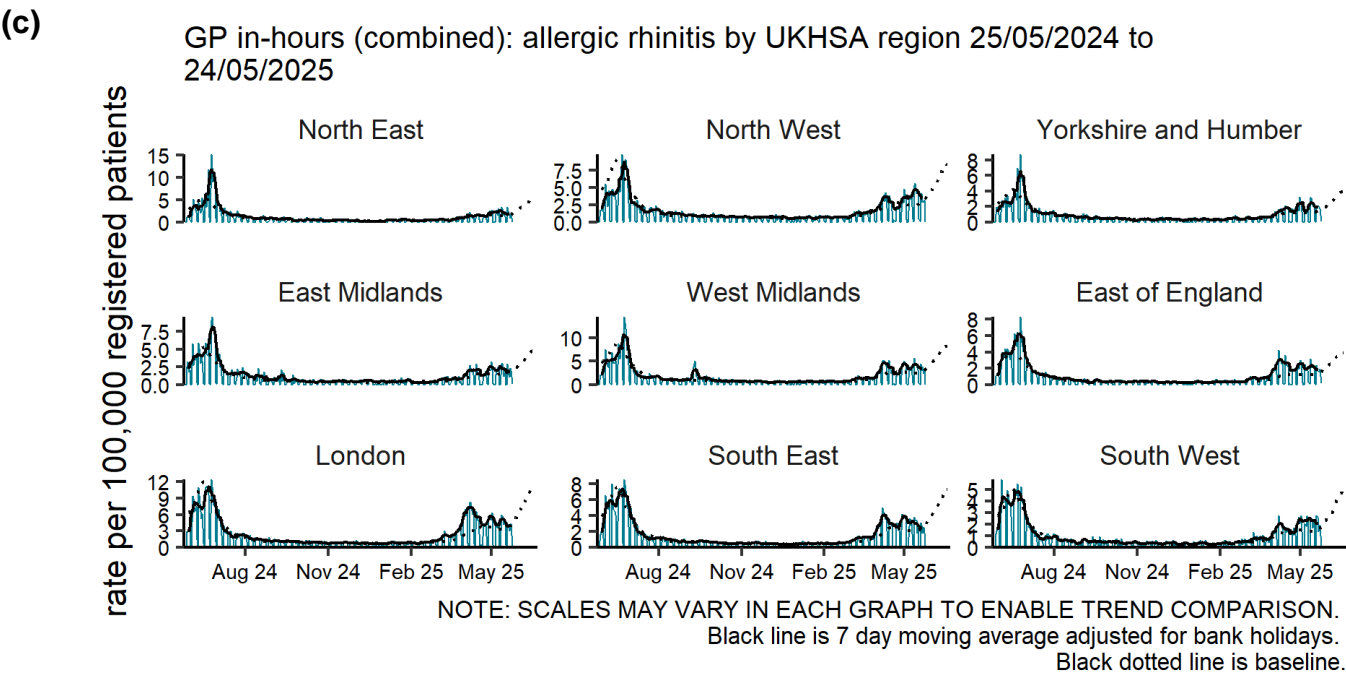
(c)

GP in-hours (combined): allergic rhinitis by UKHSA region 25/05/2024 to 24/05/2025

rate per 100,000 registered patients

North East
15
10
5
0

North West
7.5
5.0
2.5
0.0

Yorkshire and Humber
8
6
4
2
0

East Midlands
7.5
5.0
2.5
0.0

West Midlands
10
5
0

East of England
8
6
4
2
0

London
12
9
6
3
0

South East
8
6
4
2
0

South West
5
4
3
2
1
0

Aug 24 Nov 24 Feb 25 May 25

Aug 24 Nov 24 Feb 25 May 25

Aug 24 Nov 24 Feb 25 May 25

NOTE: SCALES MAY VARY IN EACH GRAPH TO ENABLE TREND COMPARISON.
Black line is 7 day moving average adjusted for bank holidays.
Black dotted line is baseline.